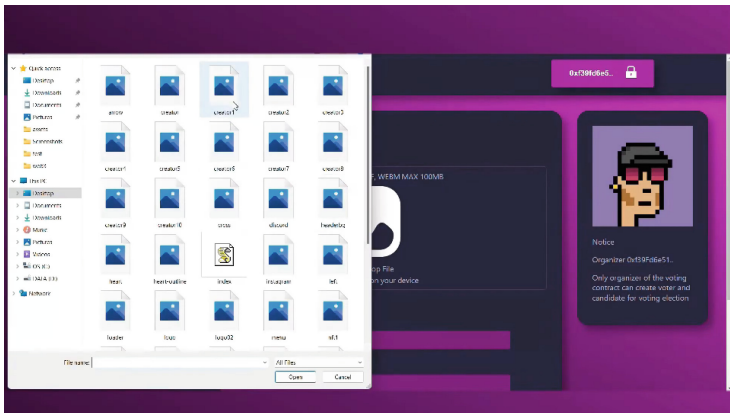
Quick access
Desktop
Downloads
Documents
Pictures
assets
Screenshots
test
test1
This PC
Desktop
Documents
Downloads
Music
Pictures
Videos
OS (C:)
DATA (D:)
Network

arrow
creator
creator1
creator2
creator3
creator4
creator5
creator6
creator7
creator8
creator9
creator10
cross
discord
header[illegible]
heart
heart-outline
index
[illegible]
left
loader
logo
logo02
menu
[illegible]

File name:
All Files
Open
Cancel

0xf39fd6e5...

F, WEBM MAX 100MB
op File
on your device

Notice
Organizer 0xf39Fd6e51...
Only organizer of the voting contract can create voter and candidate for voting election